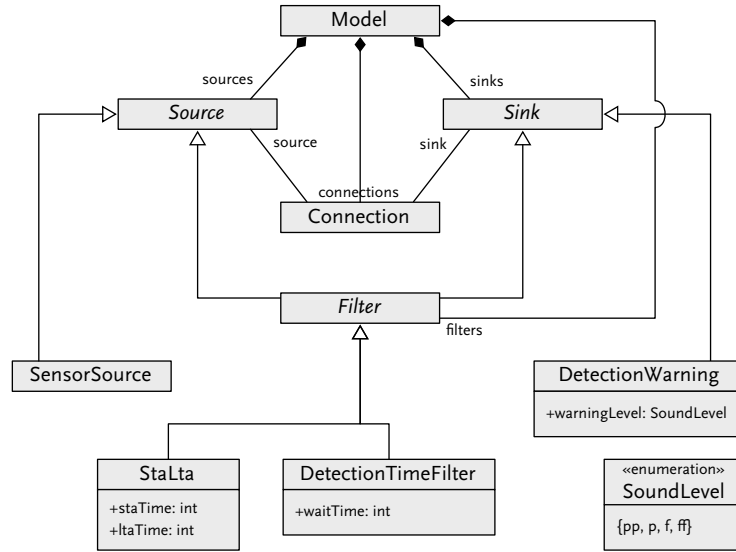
Model

sources

sinks

Source

Sink

source

sink

connections

Connection

Filter

filters

SensorSource

DetectionWarning

+warningLevel: SoundLevel

StaLta

+staTime: int
+ltaTime: int

DetectionTimeFilter

+waitTime: int

«enumeration»
SoundLevel

{pp, p, f, ff}